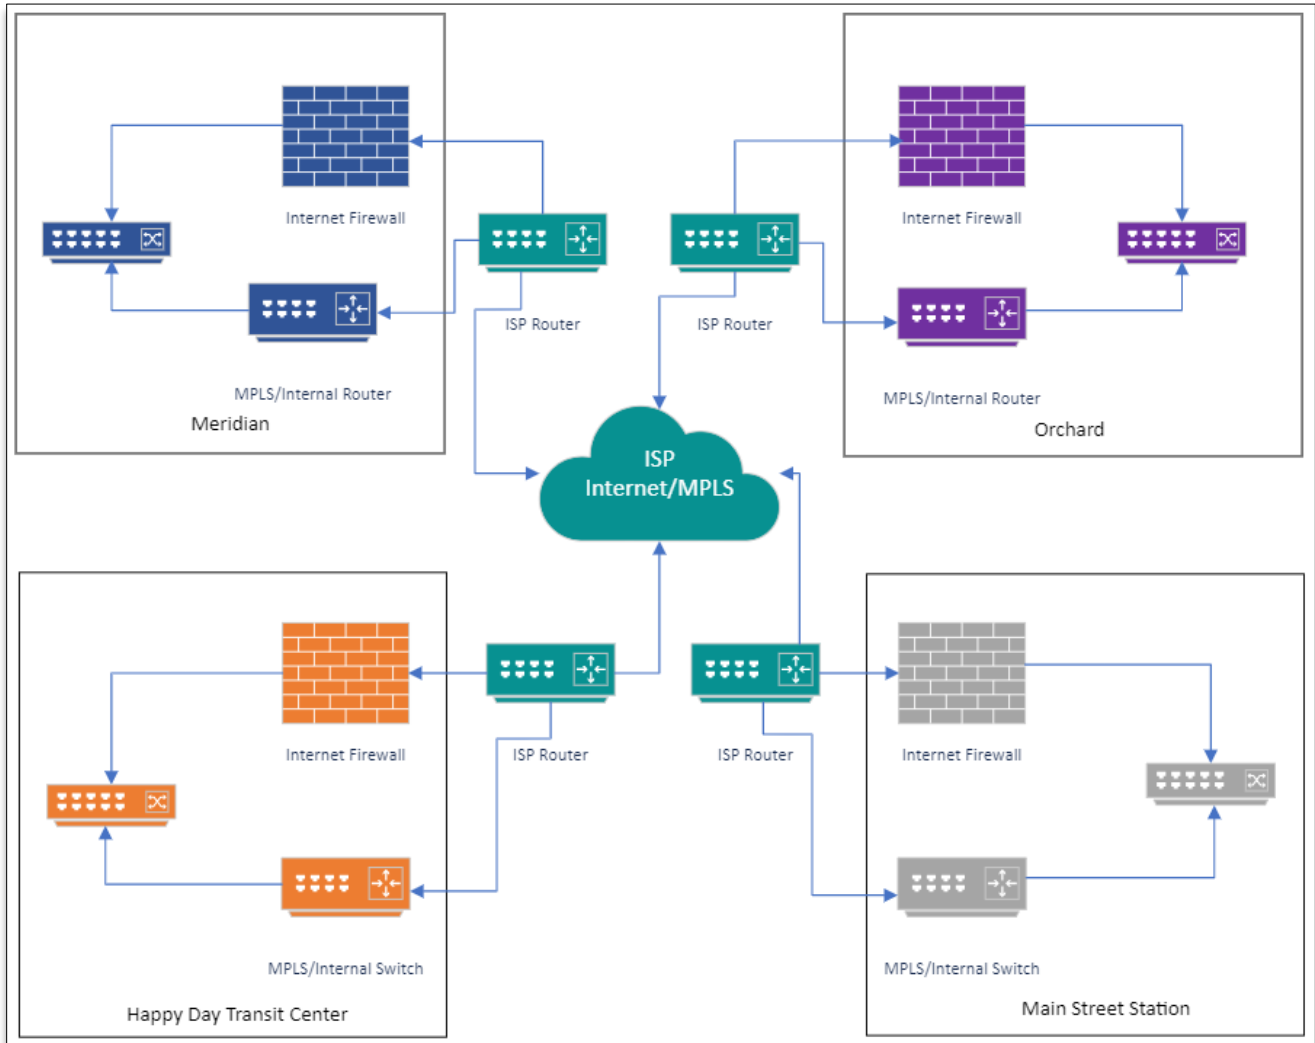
Internet Firewall

ISP Router

MPLS/Internal Router

Meridian

Internet Firewall

ISP Router

MPLS/Internal Router

Orchard

ISP
Internet/MPLS

Internet Firewall

ISP Router

MPLS/Internal Switch

Happy Day Transit Center

ISP Router

Internet Firewall

MPLS/Internal Switch

Main Street Station